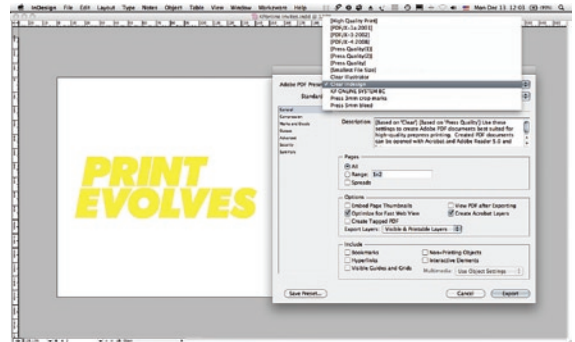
InDesign File Edit Layout Type Notes Object Table View Window Workspace Help Mon Dec 11 12:01

[High Quality Print]
[PDF/X-1a:2001]
[PDF/X-3:2002]
[PDF/X-4:2008]
[Press Quality(1)]
[Press Quality(2)]
[Press Quality]
[Smallest File Size]
Clear Illustrator
Crop marks
KP ONLINE SYSTEM BC
Press 3mm crop marks
Press 3mm bleed

Adobe PDF Preset

Standard

General
Compression
Marks and Bleeds
Output
Advanced
Security
Summary

Description: [Based on 'Clear'] [Based on 'Press Quality'] Use these settings to create Adobe PDF documents best suited for high-quality prepress printing. Created PDF documents can be opened with Acrobat and Adobe Reader 5.0 and

Pages
All
Range: 1-2
Spreads

Options
Embed Page Thumbnails
Optimize for Fast Web View
Create Tagged PDF
View PDF after Exporting
Create Acrobat Layers
Export Layers: Visible & Printable Layers

Include
Bookmarks
Hyperlinks
Visible Guides and Grids
Non-Printing Objects
Interactive Elements
Multimedia: Use Object Settings

Save Preset...
Cancel
Export

PRINT
EVOLVES